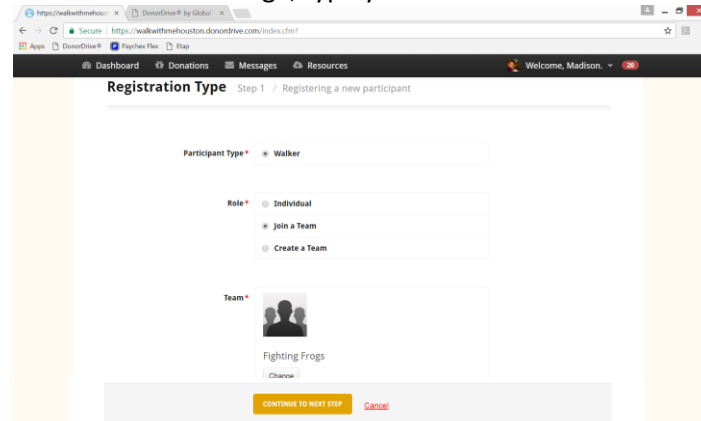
https://walkwithmeh ×
DonorDrive® by Global ×

Secure | https://walkwithmehouston.donordrive.com/index.cfm?

Apps DonorDrive® Paychex Flex Etap

Dashboard Donations Messages Resources

Welcome, Madison. 20

Registration Type Step 1 / Registering a new participant

Participant Type * Walker

Role * Individual

Join a Team

Create a Team

Team *

Fighting Frogs

Change

CONTINUE TO NEXT STEP

Cancel